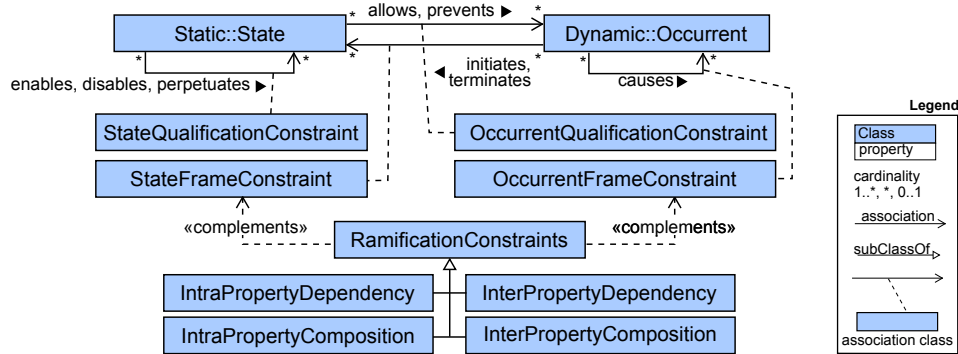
Static::State

allows, prevents ▶

Dynamic::Occurrent

initiates, terminates

enables, disables, perpetuates ▶

causes ▶

StateQualificationConstraint

OccurrentQualificationConstraint

StateFrameConstraint

OccurrentFrameConstraint

«complements»

RamificationConstraints

«complements»

IntraPropertyDependency

InterPropertyDependency

IntraPropertyComposition

InterPropertyComposition

Legend

Class

property

cardinality 1..*, *, 0..1

association

subClassOf

association class